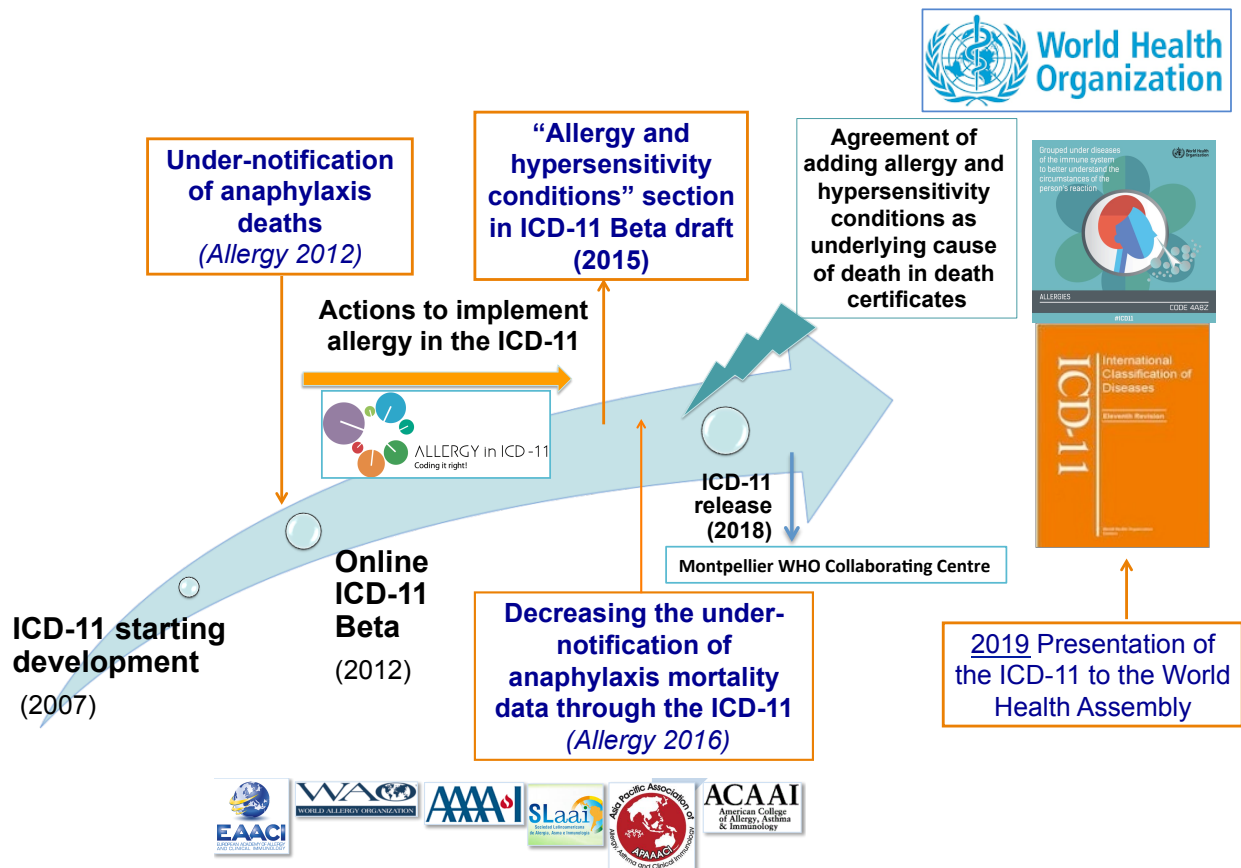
World Health Organization

Under-notification of anaphylaxis deaths
(Allergy 2012)

"Allergy and hypersensitivity conditions" section in ICD-11 Beta draft (2015)

Agreement of adding allergy and hypersensitivity conditions as underlying cause of death in death certificates

Grouped under diseases of the immune system to better understand the circumstances of the person's reaction

World Health Organization

ALLERGIES

CODE 4A8Z

#ICD11

International Classification of Diseases

Eleventh Revision

ICD-11

World Health Organization

Actions to implement allergy in the ICD-11

ALLERGY in ICD-11
Coding it right!

ICD-11 release (2018)

Montpellier WHO Collaborating Centre

Online ICD-11 Beta
(2012)

ICD-11 starting development
(2007)

Decreasing the under-notification of anaphylaxis mortality data through the ICD-11
(Allergy 2016)

2019 Presentation of the ICD-11 to the World Health Assembly

EAACI
EUROPEAN ACADEMY OF ALLERGY AND CLINICAL IMMUNOLOGY

WAO
WORLD ALLERGY ORGANIZATION

AAAAI

SLaai
Sociedad Latinoamericana de Alergia, Asma e Inmunología

Asia Pacific Association of Allergy, Asthma and Clinical Immunology
APAAACI

ACAAI
American College of Allergy, Asthma & Immunology